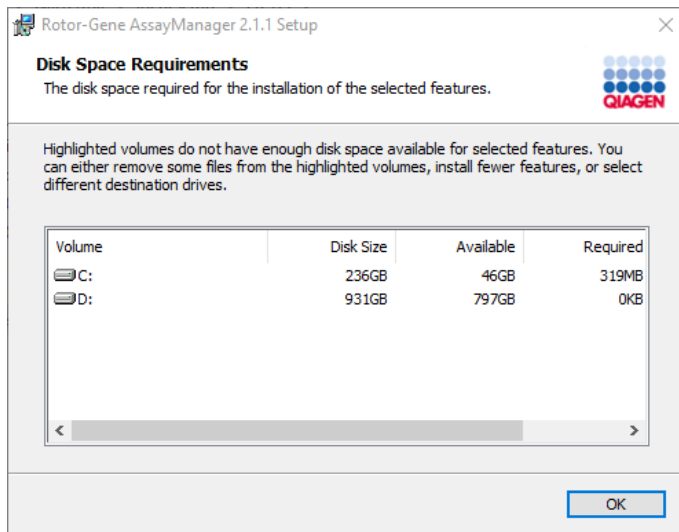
Rotor-Gene AssayManager 2.1.1 Setup

Disk Space Requirements

The disk space required for the installation of the selected features.

QIAGEN

Highlighted volumes do not have enough disk space available for selected features. You can either remove some files from the highlighted volumes, install fewer features, or select different destination drives.

| Volume | Disk Size | Available | Required |
|---|---|---|---|
| C: | 236GB | 46GB | 319MB |
| D: | 931GB | 797GB | 0KB |

OK